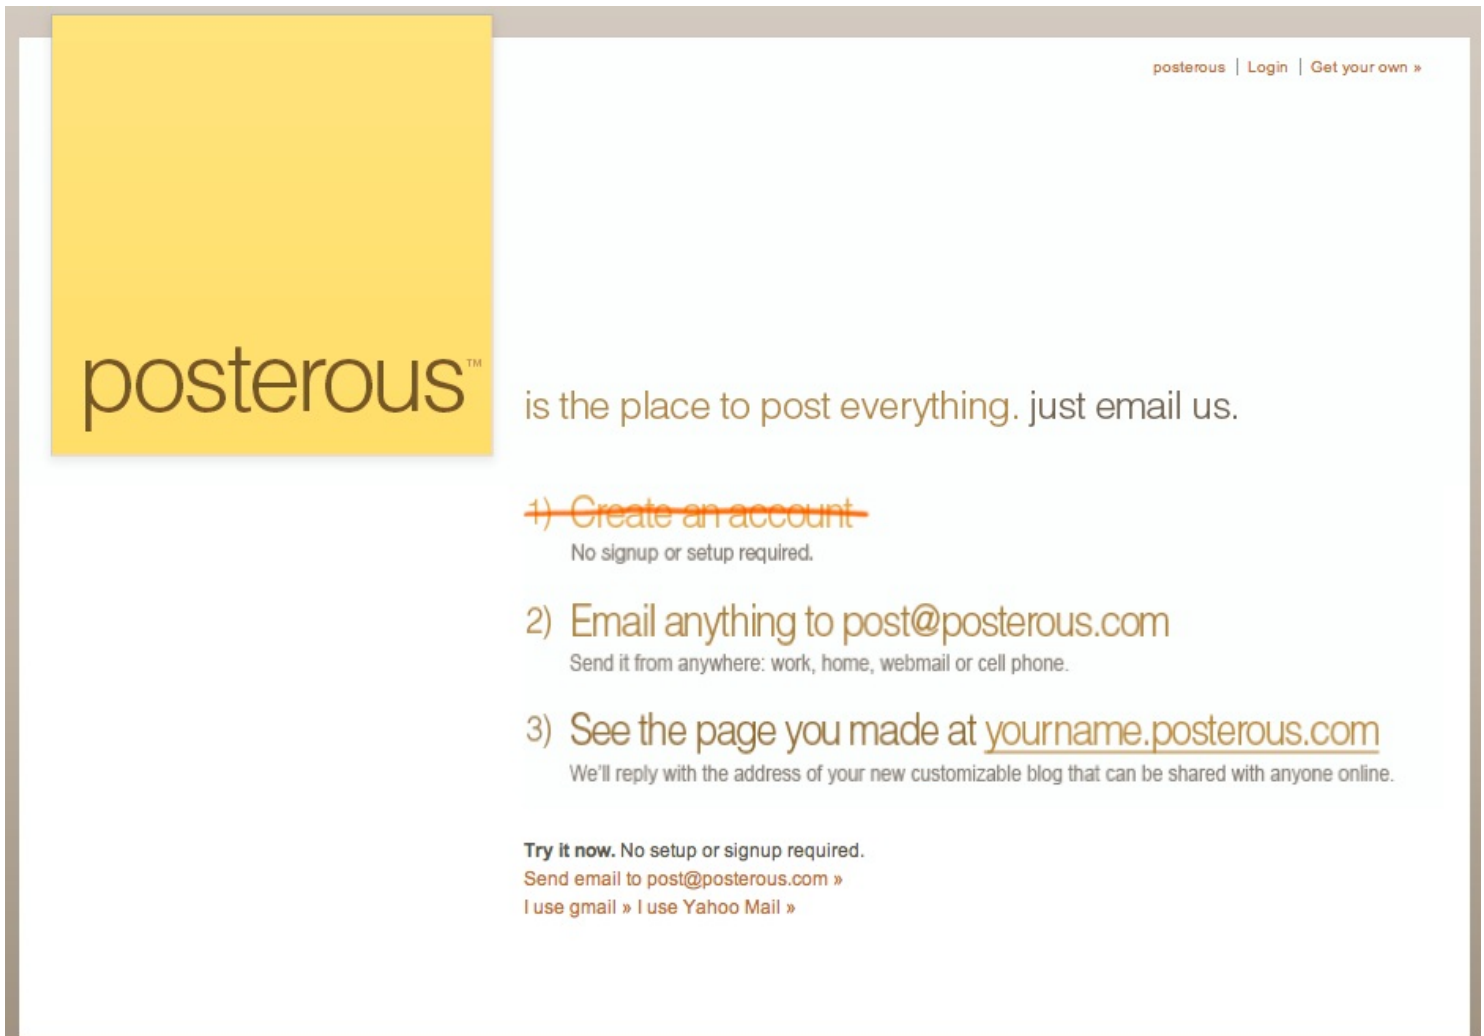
posterous | Login | Get your own »

posterous™

is the place to post everything. just email us.

~~1) Create an account~~
No signup or setup required.

2) Email anything to post@posterous.com
Send it from anywhere: work, home, webmail or cell phone.

3) See the page you made at yourname.posterous.com
We'll reply with the address of your new customizable blog that can be shared with anyone online.

**Try it now.** No setup or signup required.
Send email to post@posterous.com »
I use gmail » I use Yahoo Mail »